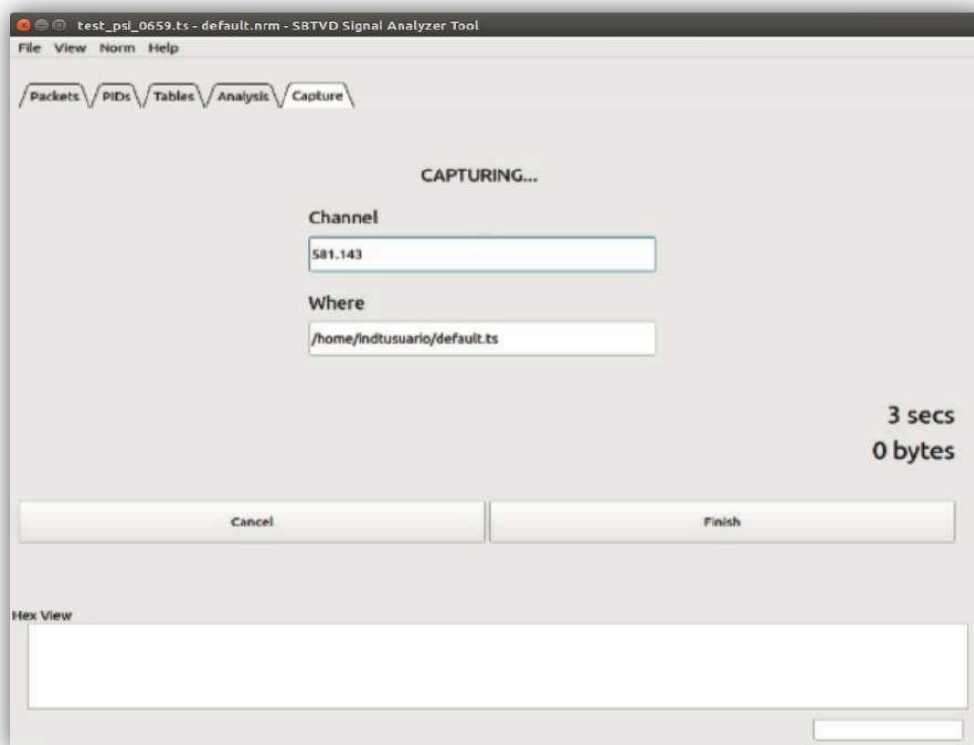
test_psi_0659.ts - default.nrm - SBTVD Signal Analyzer Tool

File View Norm Help

Packets PIDs Tables Analysis Capture

CAPTURING...

Channel

581.143

Where

/home/indtusuario/default.ts

3 secs

0 bytes

Cancel

Finish

Hex View